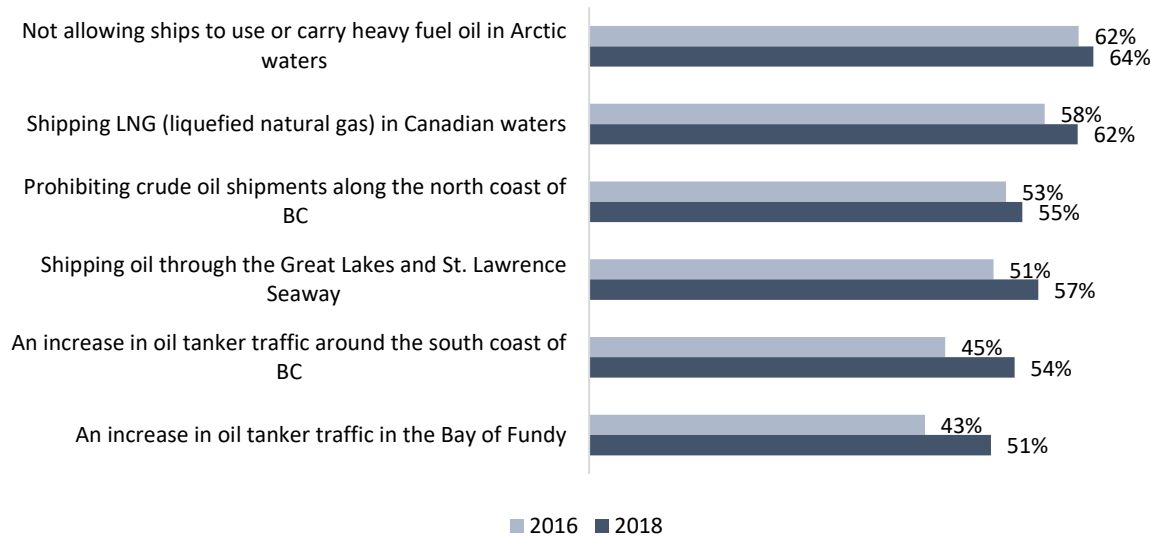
Not allowing ships to use or carry heavy fuel oil in Arctic waters
62%
64%

Shipping LNG (liquefied natural gas) in Canadian waters
58%
62%

Prohibiting crude oil shipments along the north coast of BC
53%
55%

Shipping oil through the Great Lakes and St. Lawrence Seaway
51%
57%

An increase in oil tanker traffic around the south coast of BC
45%
54%

An increase in oil tanker traffic in the Bay of Fundy
43%
51%

2016 2018